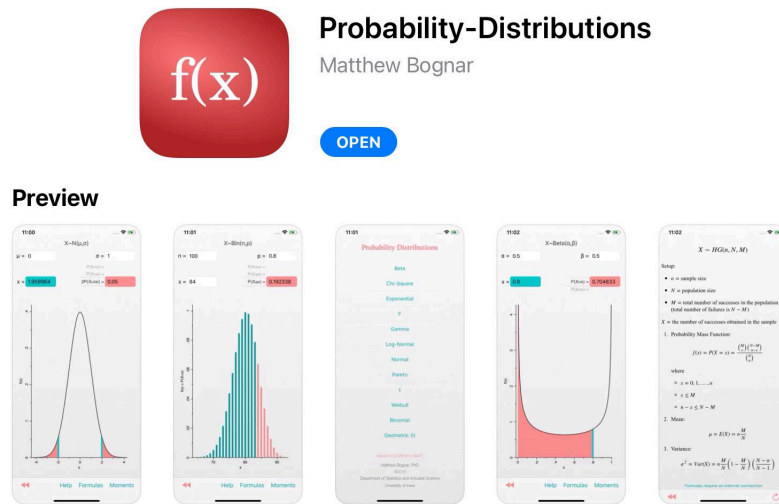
f(x)

Probability-Distributions

Matthew Bognar

OPEN

Preview

11:00

X~N(μ,σ)

μ = 0

σ = 1

x = 1.959964

2P(X>|x|) = 0.05

Help Formulas Moments

11:01

X~Bin(n,p)

n = 100

p = 0.8

x = 84

P(X≥x) = 0.192338

Help Formulas Moments

11:01

Probability Distributions

Beta

Chi-Square

Exponential

F

Gamma

Log-Normal

Normal

Pareto

t

Weibull

Binomial

Geometric (I)

Matthew Bognar, PhD

Department of Statistics and Actuarial Science

University of Iowa

11:02

X~Beta(α,β)

α = 0.5

β = 0.5

x = 0.9

P(X≤x) = 0.795167

Help Formulas Moments

11:02

$X \sim HG(n, N, M)$

Setup:

• $n$ = sample size

• $N$ = population size

• $M$ = total number of successes in the population (total number of failures is $N - M$)

$X$ = the number of successes obtained in the sample

1. Probability Mass Function:

$f(x) = P(X = x) = \frac{\binom{M}{x}\binom{N-M}{n-x}}{\binom{N}{n}}$

where

• $x = 0, 1, \ldots, n$

• $x \leq M$

• $n - x \leq N - M$

2. Mean:

$\mu = E(X) = n\frac{M}{N}$

3. Variance:

$\sigma^2 = Var(X) = n\frac{M}{N}\left(1 - \frac{M}{N}\right)\left(\frac{N-n}{N-1}\right)$

Formulas require an internet connection